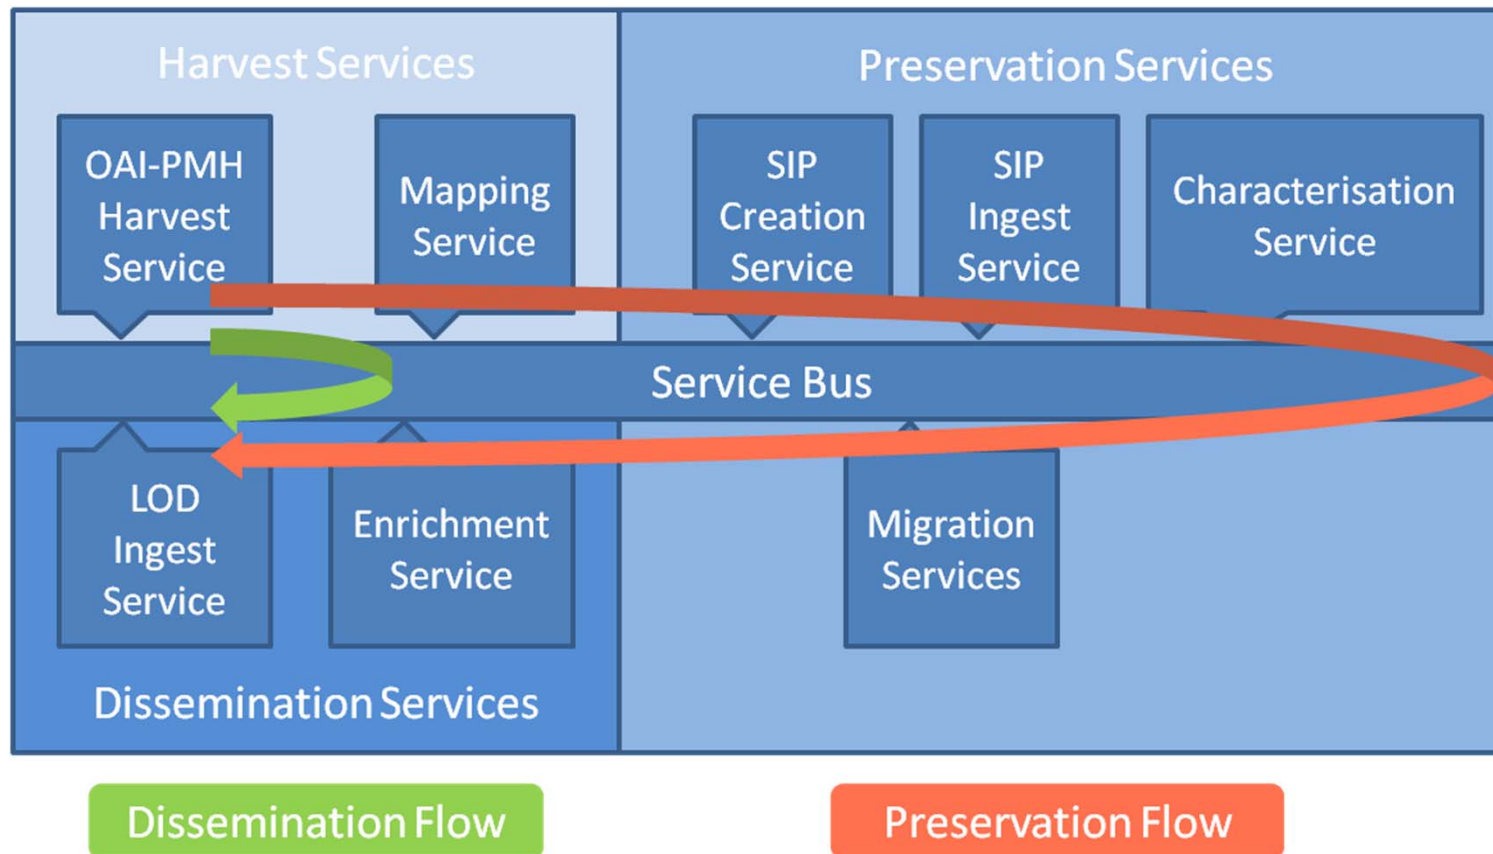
Harvest Services

OAI-PMH Harvest Service

Mapping Service

Preservation Services

SIP Creation Service

SIP Ingest Service

Characterisation Service

Service Bus

LOD Ingest Service

Enrichment Service

Migration Services

Dissemination Services

Dissemination Flow

Preservation Flow